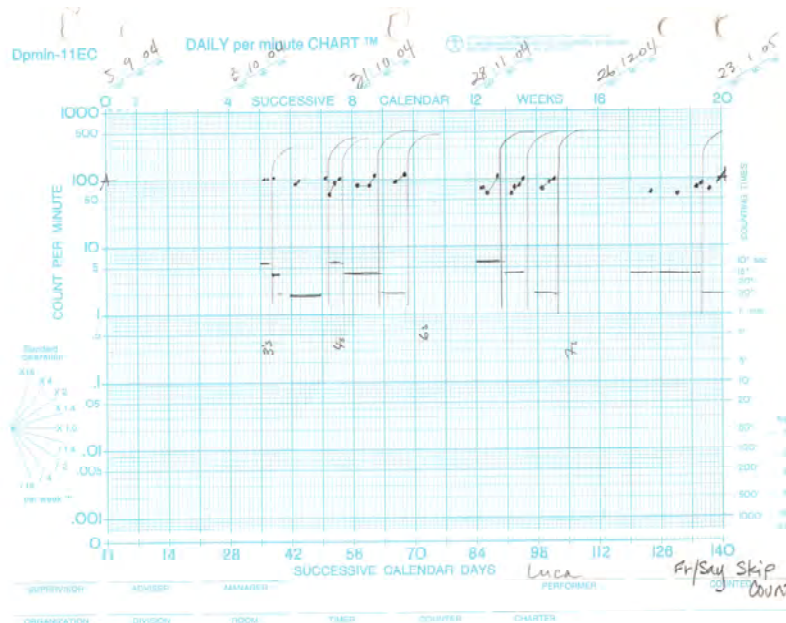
Dpmin-11EC

DAILY per minute CHART ™

5.9.04 3.10.04 31.10.04 28.11.04 26.12.04 23.1.05

0 4 SUCCESSIVE 8 CALENDAR 12 WEEKS 16 20

1000
500
100
50
10
5
1
.5
.1
.05
.01
.005
.001
0

COUNT PER MINUTE

COUNTING TIMES

10" sec
15"
20"
30"
1' min
2'
5'
10'
20'
50'
100'
200'
500'
1000'

33

46

63

72

Standard Celeration
X 16
X 4
X 2
X 1.4
X 1.0
÷ 1.4
÷ 2
÷ 4
÷ 16
per week

0 7 14 28 42 56 70 84 98 112 126 140

SUCCESSIVE CALENDAR DAYS

Luca

Fr/Say Skip Count

SUPERVISOR ADVISER MANAGER PERFORMER COUNTED

ORGANIZATION DIVISION ROOM TIMER COUNTER CHARTER